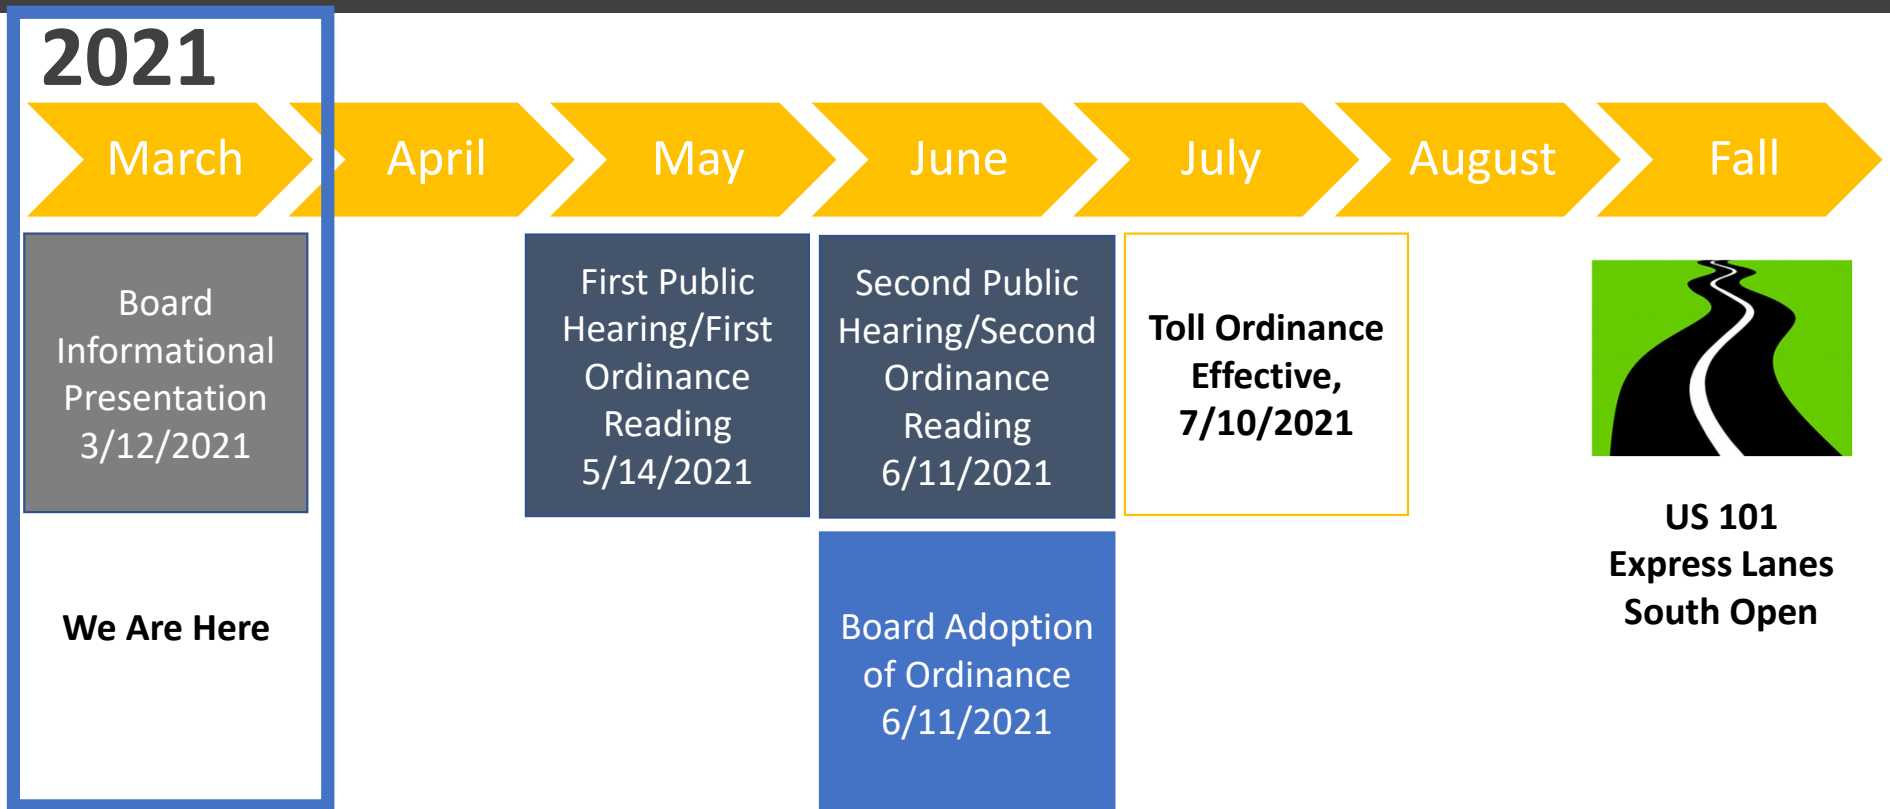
2021

March

April

May

June

July

August

Fall

Board Informational Presentation 3/12/2021

We Are Here

First Public Hearing/First Ordinance Reading 5/14/2021

Second Public Hearing/Second Ordinance Reading 6/11/2021

Board Adoption of Ordinance 6/11/2021

Toll Ordinance Effective, 7/10/2021

US 101 Express Lanes South Open